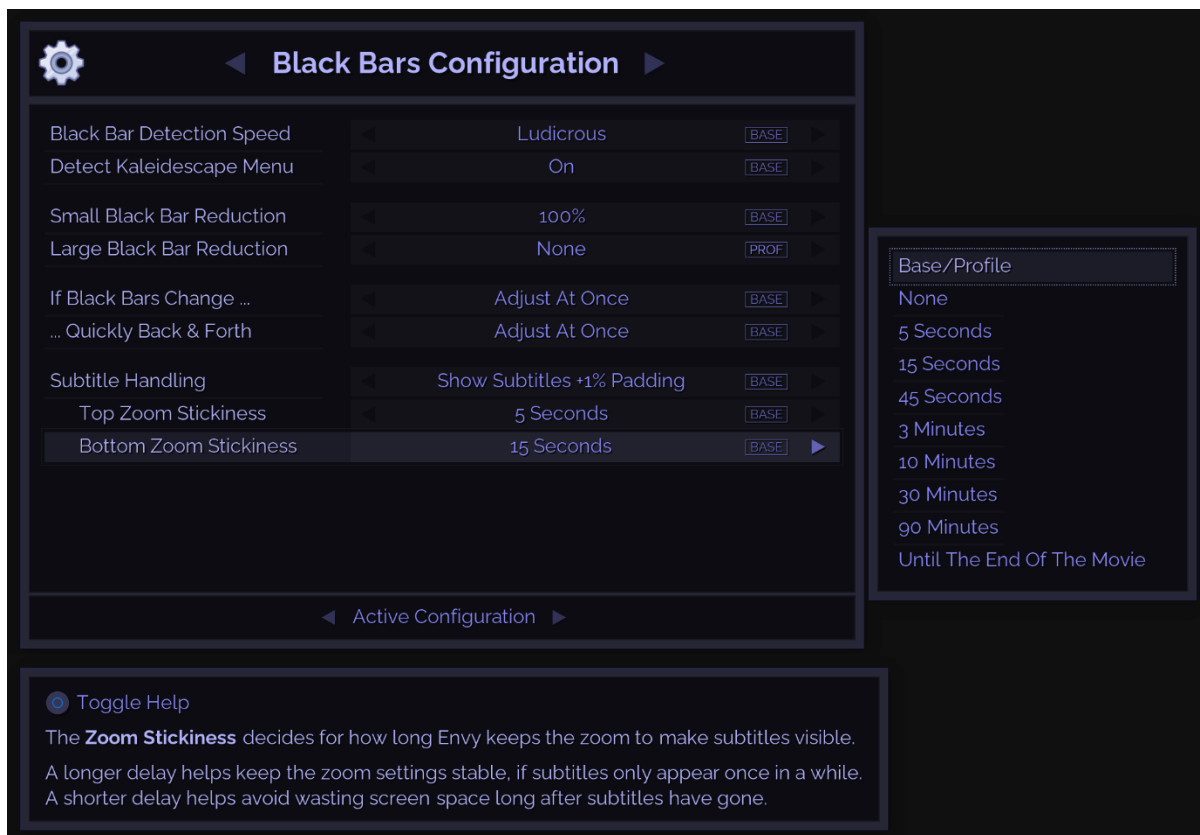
Black Bars Configuration

| | | |
|---|---|---|
| Black Bar Detection Speed | Ludicrous | BASE |
| Detect Kaleidescape Menu | On | BASE |
| Small Black Bar Reduction | 100% | BASE |
| Large Black Bar Reduction | None | PROF |
| If Black Bars Change ... | Adjust At Once | BASE |
| ... Quickly Back & Forth | Adjust At Once | BASE |
| Subtitle Handling | Show Subtitles +1% Padding | BASE |
| Top Zoom Stickiness | 5 Seconds | BASE |
| Bottom Zoom Stickiness | 15 Seconds | BASE |

Active Configuration

Base/Profile
None
5 Seconds
15 Seconds
45 Seconds
3 Minutes
10 Minutes
30 Minutes
90 Minutes
Until The End Of The Movie

Toggle Help

The **Zoom Stickiness** decides for how long Envy keeps the zoom to make subtitles visible.

A longer delay helps keep the zoom settings stable, if subtitles only appear once in a while.
A shorter delay helps avoid wasting screen space long after subtitles have gone.